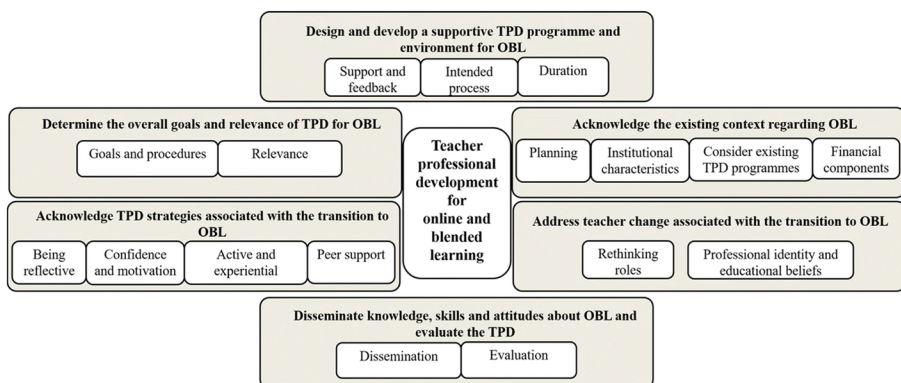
Design and develop a supportive TPD programme and environment for OBL

Support and feedback

Intended process

Duration

Determine the overall goals and relevance of TPD for OBL

Goals and procedures

Relevance

Teacher professional development for online and blended learning

Acknowledge the existing context regarding OBL

Planning

Institutional characteristics

Consider existing TPD programmes

Financial components

Acknowledge TPD strategies associated with the transition to OBL

Being reflective

Confidence and motivation

Active and experiential

Peer support

Address teacher change associated with the transition to OBL

Rethinking roles

Professional identity and educational beliefs

Disseminate knowledge, skills and attitudes about OBL and evaluate the TPD

Dissemination

Evaluation